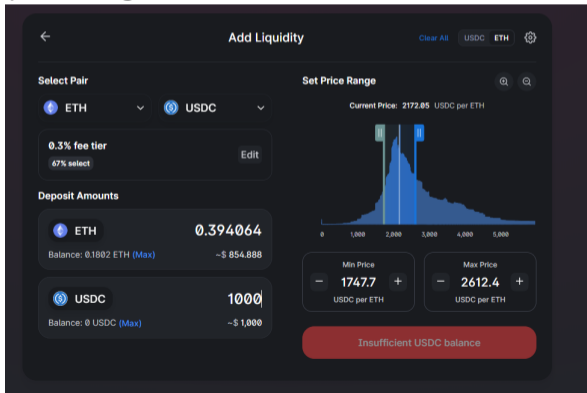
Add Liquidity

Clear All USDC ETH

Select Pair

ETH USDC

0.3% fee tier
67% select

Edit

Deposit Amounts

ETH 0.394064

Balance: 0.1802 ETH (Max) ~$ 854.888

USDC 1000

Balance: 0 USDC (Max) ~$ 1,000

Set Price Range

Current Price: 2172.05 USDC per ETH

0 1,000 2,000 3,000 4,000 5,000

Min Price
− 1747.7 +
USDC per ETH

Max Price
− 2612.4 +
USDC per ETH

Insufficient USDC balance